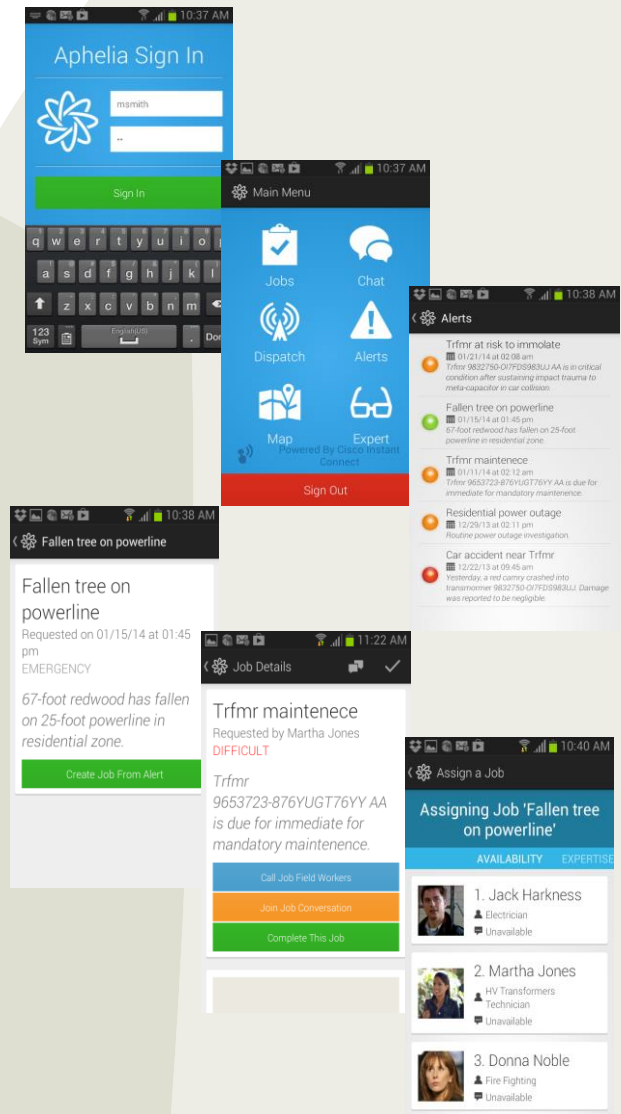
10:37 AM

Aphelia Sign In

msmith

--

Sign In

q w e r t y u i o p
a s d f g h j k l
z x c v b n m
123 Sym
English(US)
Don

10:37 AM

Main Menu

Jobs
Chat
Dispatch
Alerts
Map
Expert
Powered By Cisco Instant Connect

Sign Out

10:38 AM

Alerts

Trfmr at risk to immolate
01/21/14 at 02:08 am
Trfmr 9832750-OI7FDS983UJ AA is in critical condition after sustaining impact trauma to meta-capacitor in car collision.

Fallen tree on powerline
01/15/14 at 01:45 pm
67-foot redwood has fallen on 25-foot powerline in residential zone.

Trfmr maintenece
01/11/14 at 02:12 am
Trfmr 9653723-876YUGT76YY AA is due for immediate for mandatory maintenence.

Residential power outage
12/29/13 at 02:11 pm
Routine power outage investigation.

Car accident near Trfmr
12/22/13 at 09:45 am
Yesterday, a red camry crashed into transmormer 9832750-OI7FDS983UJ. Damage was reported to be negligible.

10:38 AM

Fallen tree on powerline

Fallen tree on powerline
Requested on 01/15/14 at 01:45 pm
EMERGENCY

67-foot redwood has fallen on 25-foot powerline in residential zone.

Create Job From Alert

11:22 AM

Job Details

Trfmr maintenece
Requested by Martha Jones
DIFFICULT

Trfmr 9653723-876YUGT76YY AA is due for immediate for mandatory maintenence.

Call Job Field Workers
Join Job Conversation
Complete This Job

10:40 AM

Assign a Job

Assigning Job 'Fallen tree on powerline'

AVAILABILITY
EXPERTISE

1. Jack Harkness
Electrician
Unavailable

2. Martha Jones
HV Transformers Technician
Unavailable

3. Donna Noble
Fire Fighting
Unavailable